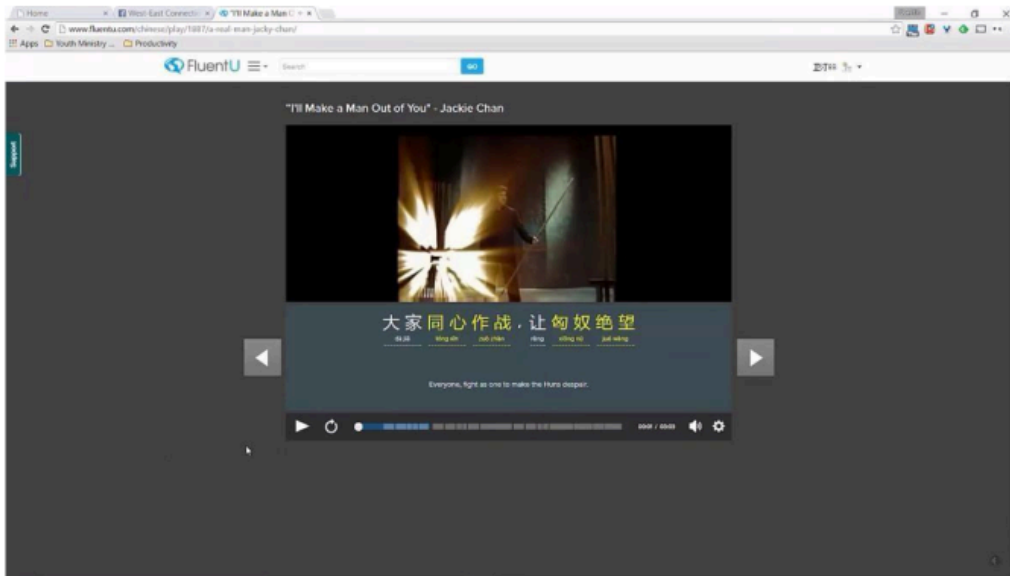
Home
West-East Connecti
"I'll Make a Man O
www.fluentu.com/chinese/play/1887/a-real-man-jacky-chan/
Apps
Youth Ministry ...
Productivity
FluentU
Search
GO
Support
"I'll Make a Man Out of You" - Jackie Chan
大家同心作战，让匈奴绝望
dà jiā
tóng xīn
zuò zhàn
ràng
xiōng nú
jué wàng
Everyone, fight as one to make the Huns despair.
00:01 / 00:03